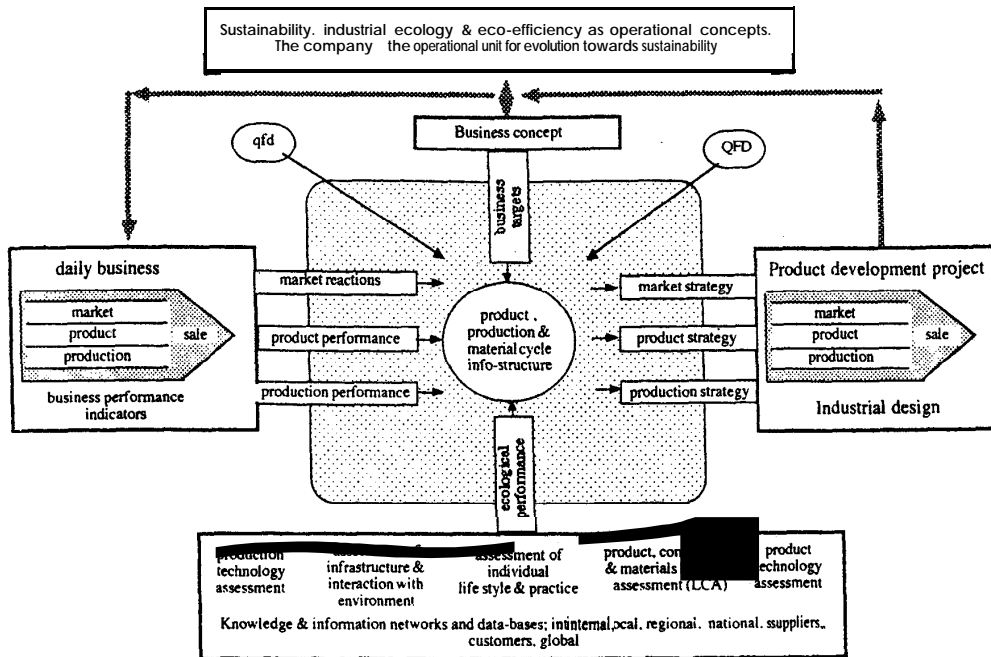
Sustainability. industrial ecology & eco-efficiency as operational concepts.
The company the operational unit for evolution towards sustainability

Business concept

qfd

QFD

business targets

daily business

market
product
production
sale

business performance indicators

market reactions

product performance

production performance

product . production & material cycle info-structure

market strategy

product strategy

production strategy

Product development project

market
product
production
sale

Industrial design

ecological performance

production technology assessment

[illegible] infrastructure & interaction with environment

assessment of individual life style & practice

product, con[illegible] & materials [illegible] assessment (LCA)

product technology assessment

Knowledge & information networks and data-bases; inintemal,ocal. regionai. national. ssuppliers., customers. global